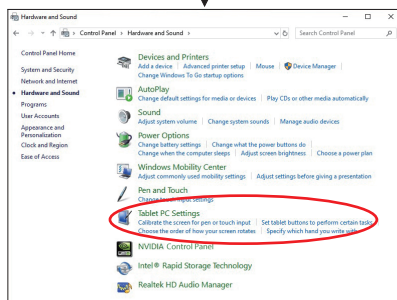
Hardware and Sound

Control Panel > Hardware and Sound

Search Control Panel

Control Panel Home

System and Security

Network and Internet

Hardware and Sound

Programs

User Accounts

Appearance and Personalization

Clock and Region

Ease of Access

Devices and Printers
Add a device | Advanced printer setup | Mouse | Device Manager
Change Windows To Go startup options

AutoPlay
Change default settings for media or devices | Play CDs or other media automatically

Sound
Adjust system volume | Change system sounds | Manage audio devices

Power Options
Change battery settings | Change what the power buttons do
Change when the computer sleeps | Adjust screen brightness | Choose a power plan

Windows Mobility Center
Adjust commonly used mobility settings | Adjust settings before giving a presentation

Pen and Touch
Change touch input settings

Tablet PC Settings
Calibrate the screen for pen or touch input | Set tablet buttons to perform certain tasks
Choose the order of how your screen rotates | Specify which hand you write with

NVIDIA Control Panel

Intel® Rapid Storage Technology

Realtek HD Audio Manager